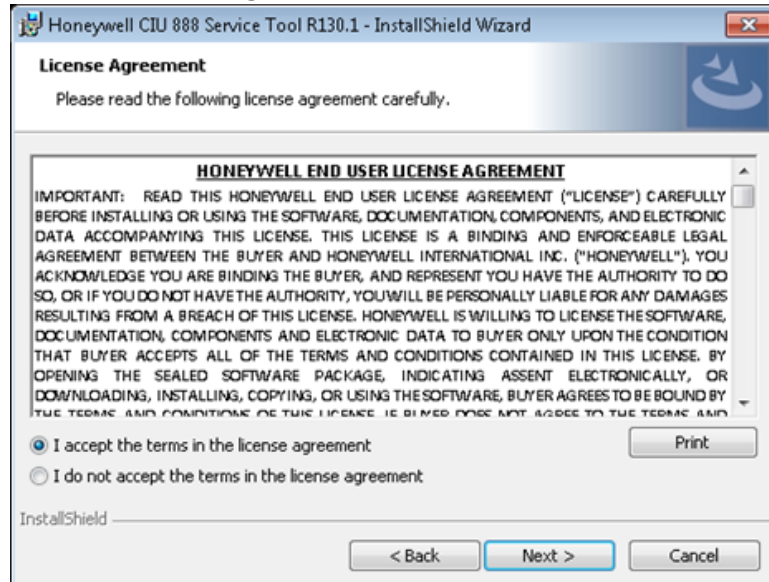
Honeywell CIU 888 Service Tool R130.1 - InstallShield Wizard

License Agreement

Please read the following license agreement carefully.

HONEYWELL END USER LICENSE AGREEMENT

IMPORTANT: READ THIS HONEYWELL END USER LICENSE AGREEMENT ("LICENSE") CAREFULLY BEFORE INSTALLING OR USING THE SOFTWARE, DOCUMENTATION, COMPONENTS, AND ELECTRONIC DATA ACCOMPANYING THIS LICENSE. THIS LICENSE IS A BINDING AND ENFORCEABLE LEGAL AGREEMENT BETWEEN THE BUYER AND HONEYWELL INTERNATIONAL INC. ("HONEYWELL"). YOU ACKNOWLEDGE YOU ARE BINDING THE BUYER, AND REPRESENT YOU HAVE THE AUTHORITY TO DO SO, OR IF YOU DO NOT HAVE THE AUTHORITY, YOU WILL BE PERSONALLY LIABLE FOR ANY DAMAGES RESULTING FROM A BREACH OF THIS LICENSE. HONEYWELL IS WILLING TO LICENSE THE SOFTWARE, DOCUMENTATION, COMPONENTS AND ELECTRONIC DATA TO BUYER ONLY UPON THE CONDITION THAT BUYER ACCEPTS ALL OF THE TERMS AND CONDITIONS CONTAINED IN THIS LICENSE. BY OPENING THE SEALED SOFTWARE PACKAGE, INDICATING ASSENT ELECTRONICALLY, OR DOWNLOADING, INSTALLING, COPYING, OR USING THE SOFTWARE, BUYER AGREES TO BE BOUND BY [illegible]

I accept the terms in the license agreement

I do not accept the terms in the license agreement

Print

InstallShield

< Back

Next >

Cancel